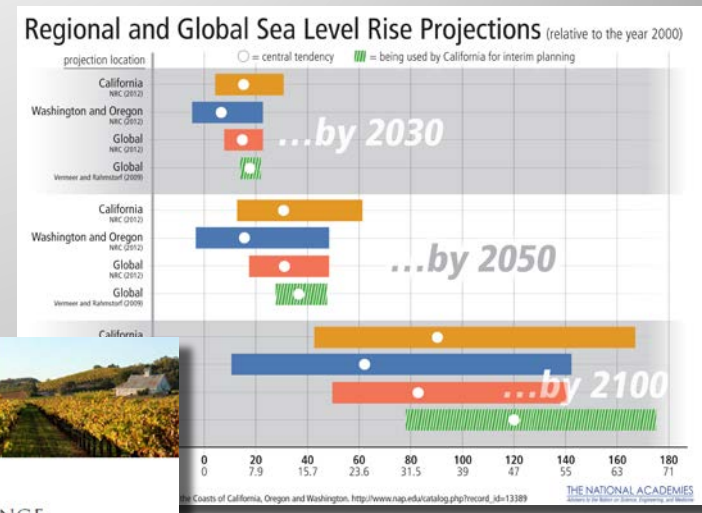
Regional and Global Sea Level Rise Projections (relative to the year 2000)

projection location

○ = central tendency

= being used by California for interim planning

California
NRC (2012)

Washington and Oregon
NRC (2012)

Global
NRC (2012)

Global
Vermeer and Rahmstorf (2009)

...by 2030

California
NRC (2012)

Washington and Oregon
NRC (2012)

Global
NRC (2012)

Global
Vermeer and Rahmstorf (2009)

...by 2050

California

...by 2100

| 0 | 20 | 40 | 60 | 80 | 100 | 120 | 140 | 160 | 180 |
|---|---|---|---|---|---|---|---|---|---|
| 0 | 7.9 | 15.7 | 23.6 | 31.5 | 39 | 47 | 55 | 63 | 71 |

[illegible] the Coasts of California, Oregon and Washington. http://www.nap.edu/catalog.php?record_id=13389

THE NATIONAL ACADEMIES
Advisers to the Nation on Science, Engineering, and Medicine

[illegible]NCE